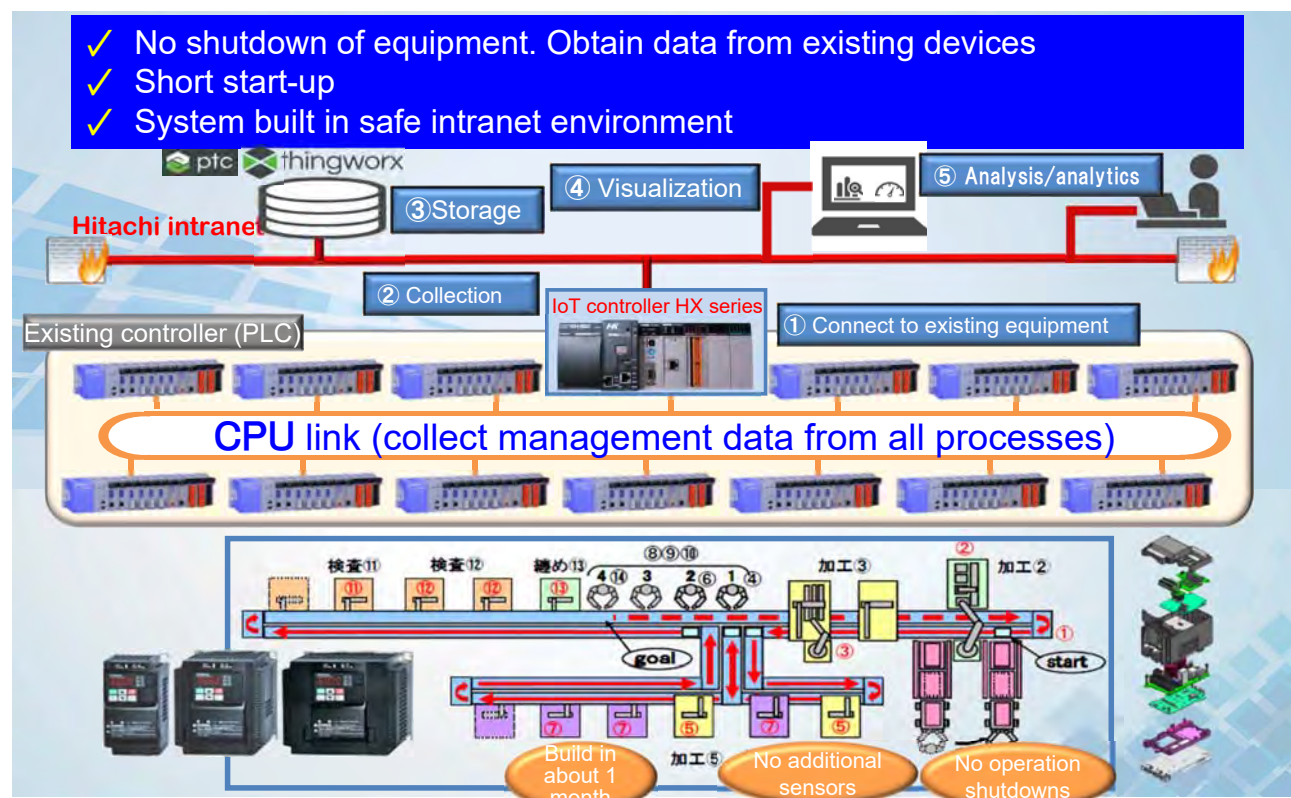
✓ No shutdown of equipment. Obtain data from existing devices
✓ Short start-up
✓ System built in safe intranet environment

ptc thingworx

Hitachi intranet

③Storage

④ Visualization

⑤ Analysis/analytics

② Collection

IoT controller HX series

① Connect to existing equipment

Existing controller (PLC)

CPU link (collect management data from all processes)

検査⑪ 検査⑫ 締め⑬ ⑧⑨⑩ 4⑭ 3 2⑥ 1④ 加工③ ② 加工②

⑪ ⑫ ⑫ ⑬ ③ ①

goal start

⑦ ⑦ ⑤ ⑦ ⑤

加工⑤

Build in about 1 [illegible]

No additional sensors

No operation shutdowns